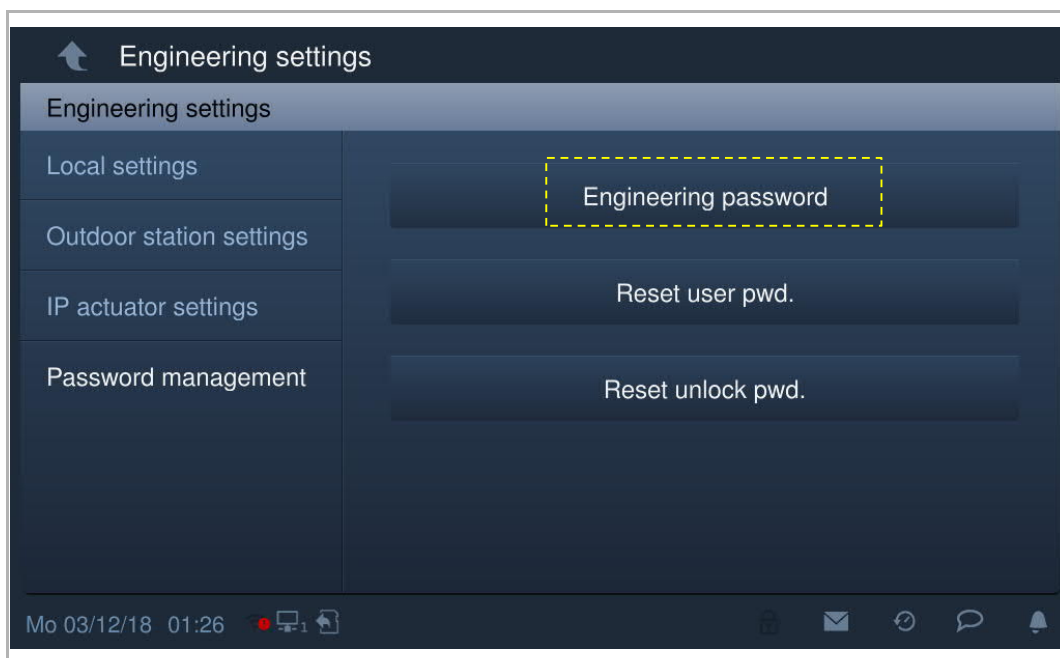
Engineering settings

Engineering settings

Local settings

Outdoor station settings

IP actuator settings

Password management

Engineering password

Reset user pwd.

Reset unlock pwd.

Mo 03/12/18 01:26 1